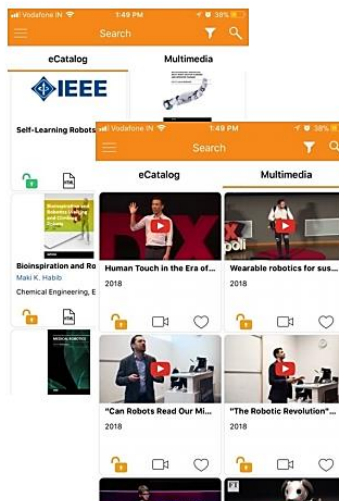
Vodafone IN 1:49 PM 38%

Search

eCatalog

Multimedia

IEEE

Self-Learning Robots

Bioinspiration and Ro

Maki K. Habib

Chemical Engineering, E

MEDICAL ROBOTICS

Vodafone IN 1:49 PM 38%

Search

eCatalog

Multimedia

Human Touch in the Era of...

2018

Wearable robotics for sus...

2018

"Can Robots Read Our Mi...

2018

"The Robotic Revolution"...

2018